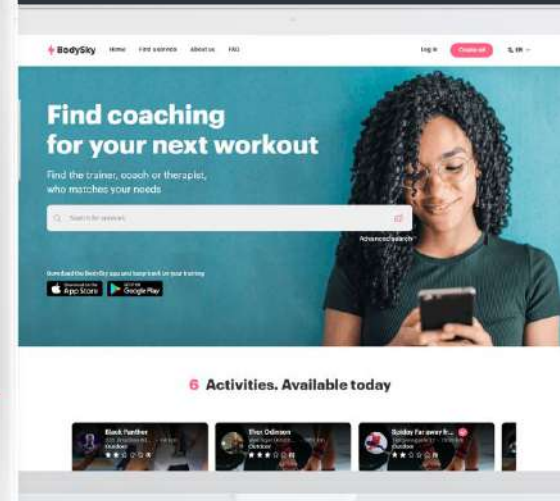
BodySky Home Find sessions About us FAQ Log in Create ad EN

Find coaching for your next workout

Find the trainer, coach or therapist, who matches your needs

Search for sessions

Advanced search

Download the BodySky app and keep track on your training

App Store Google Play

6 Activities. Available today

Black Panther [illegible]

Thor Odinson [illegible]

Sunday Funwear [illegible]